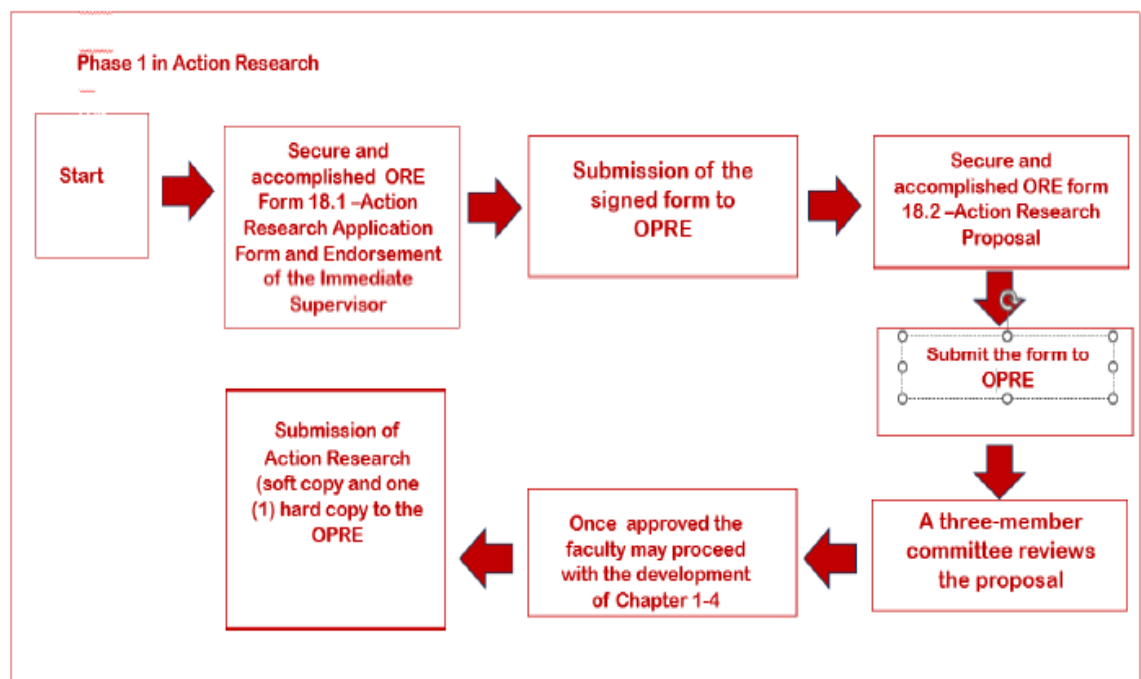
Phase 1 in Action Research

Start

Secure and accomplished ORE Form 18.1 –Action Research Application Form and Endorsement of the Immediate Supervisor

Submission of the signed form to OPRE

Secure and accomplished ORE form 18.2 –Action Research Proposal

Submit the form to OPRE

A three-member committee reviews the proposal

Once approved the faculty may proceed with the development of Chapter 1-4

Submission of Action Research (soft copy and one (1) hard copy to the OPRE